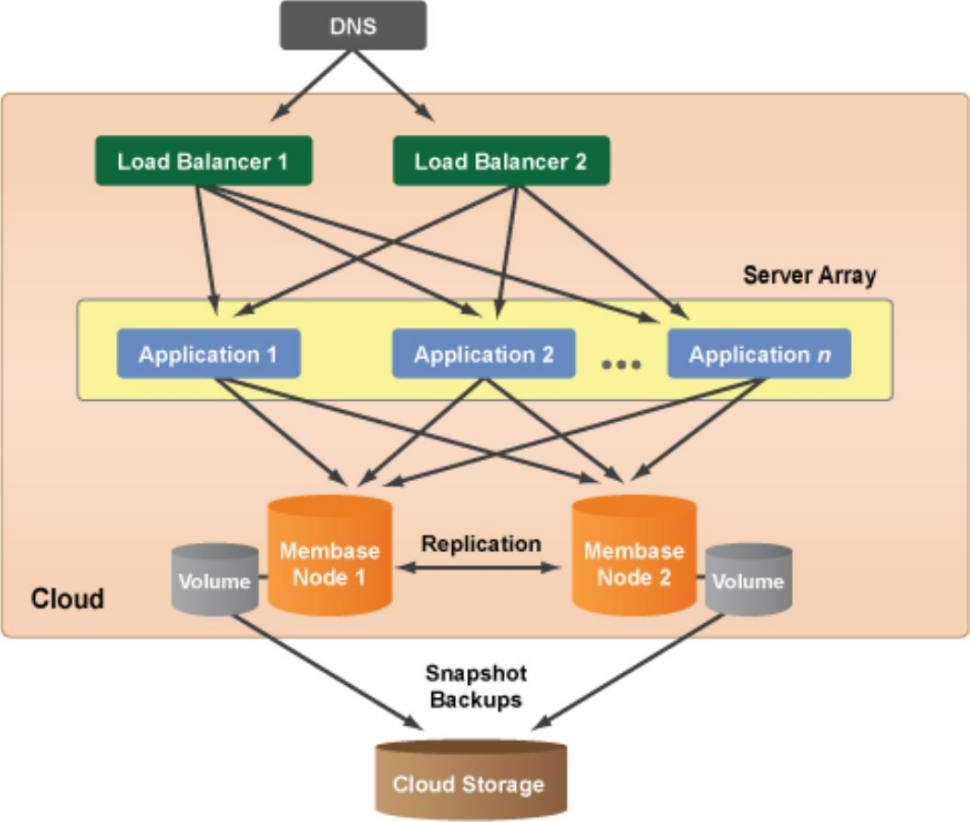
DNS

Load Balancer 1

Load Balancer 2

Server Array

Application 1

Application 2

•••

Application $n$

Membase Node 1

Replication

Membase Node 2

Volume

Volume

Cloud

Snapshot Backups

Cloud Storage